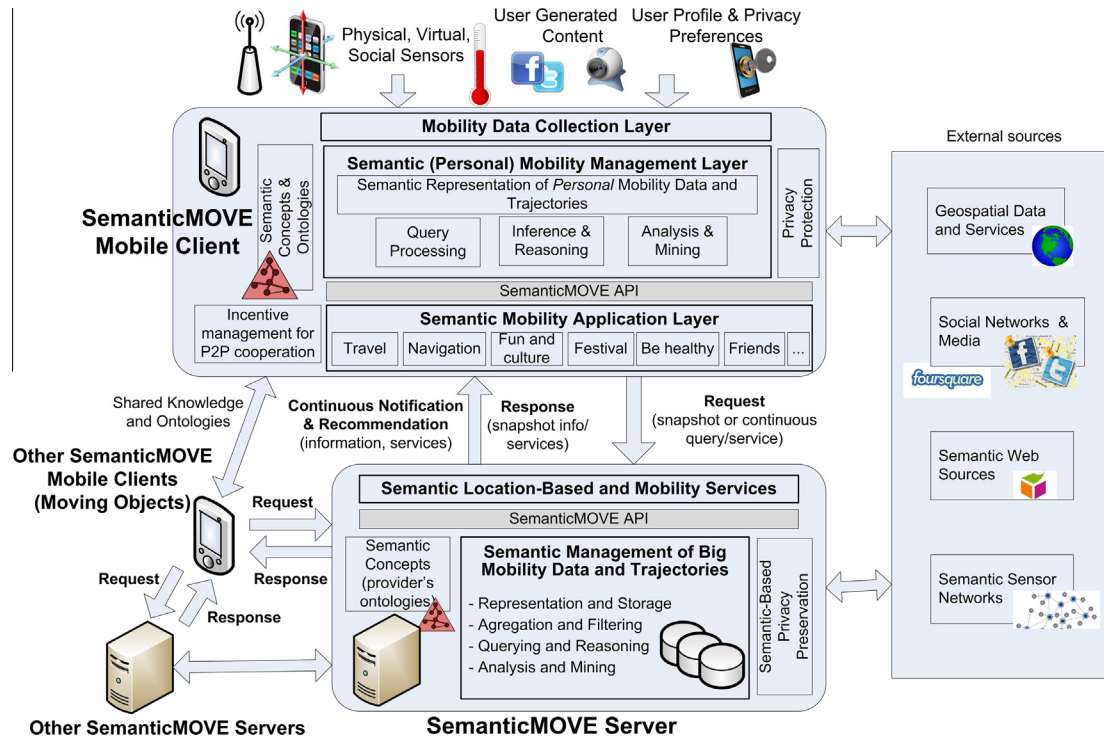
Physical, Virtual, Social Sensors

User Generated Content

User Profile & Privacy Preferences

Mobility Data Collection Layer

Semantic (Personal) Mobility Management Layer

Semantic Representation of *Personal* Mobility Data and Trajectories

Query Processing

Inference & Reasoning

Analysis & Mining

Semantic Concepts & Ontologies

Privacy Protection

SemanticMOVE Mobile Client

SemanticMOVE API

Incentive management for P2P cooperation

Semantic Mobility Application Layer

| Travel | Navigation | Fun and culture | Festival | Be healthy | Friends | ... |
|---|---|---|---|---|---|---|

External sources

Geospatial Data and Services

Social Networks & Media

foursquare

Semantic Web Sources

Semantic Sensor Networks

Shared Knowledge and Ontologies

Continuous Notification & Recommendation (information, services)

Response (snapshot info/ services)

Request (snapshot or continuous query/service)

Other SemanticMOVE Mobile Clients (Moving Objects)

Request

Response

Request

Response

Semantic Location-Based and Mobility Services

SemanticMOVE API

Semantic Concepts (provider's ontologies)

Semantic Management of Big Mobility Data and Trajectories

- Representation and Storage
- Agregation and Filtering
- Querying and Reasoning
- Analysis and Mining

Semantic-Based Privacy Preservation

Other SemanticMOVE Servers

SemanticMOVE Server